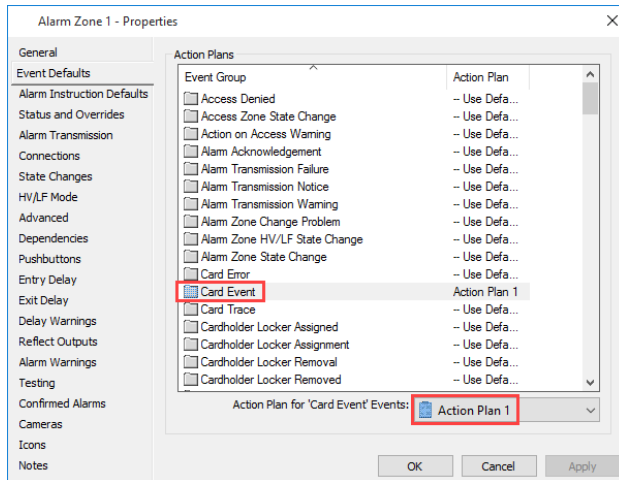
Alarm Zone 1 - Properties

General
Event Defaults
Alarm Instruction Defaults
Status and Overrides
Alarm Transmission
Connections
State Changes
HV/LF Mode
Advanced
Dependencies
Pushbuttons
Entry Delay
Exit Delay
Delay Warnings
Reflect Outputs
Alarm Warnings
Testing
Confirmed Alarms
Cameras
Icons
Notes

Action Plans

| Event Group | Action Plan |
|---|---|
| Access Denied | -- Use Defa... |
| Access Zone State Change | -- Use Defa... |
| Action on Access Warning | -- Use Defa... |
| Alarm Acknowledgement | -- Use Defa... |
| Alarm Transmission Failure | -- Use Defa... |
| Alarm Transmission Notice | -- Use Defa... |
| Alarm Transmission Warning | -- Use Defa... |
| Alarm Zone Change Problem | -- Use Defa... |
| Alarm Zone HV/LF State Change | -- Use Defa... |
| Alarm Zone State Change | -- Use Defa... |
| Card Error | -- Use Defa... |
| Card Event | Action Plan 1 |
| Card Trace | -- Use Defa... |
| Cardholder Locker Assigned | -- Use Defa... |
| Cardholder Locker Assignment | -- Use Defa... |
| Cardholder Locker Removal | -- Use Defa... |
| Cardholder Locker Removed | -- Use Defa... |

Action Plan for 'Card Event' Events: Action Plan 1

OK Cancel Apply